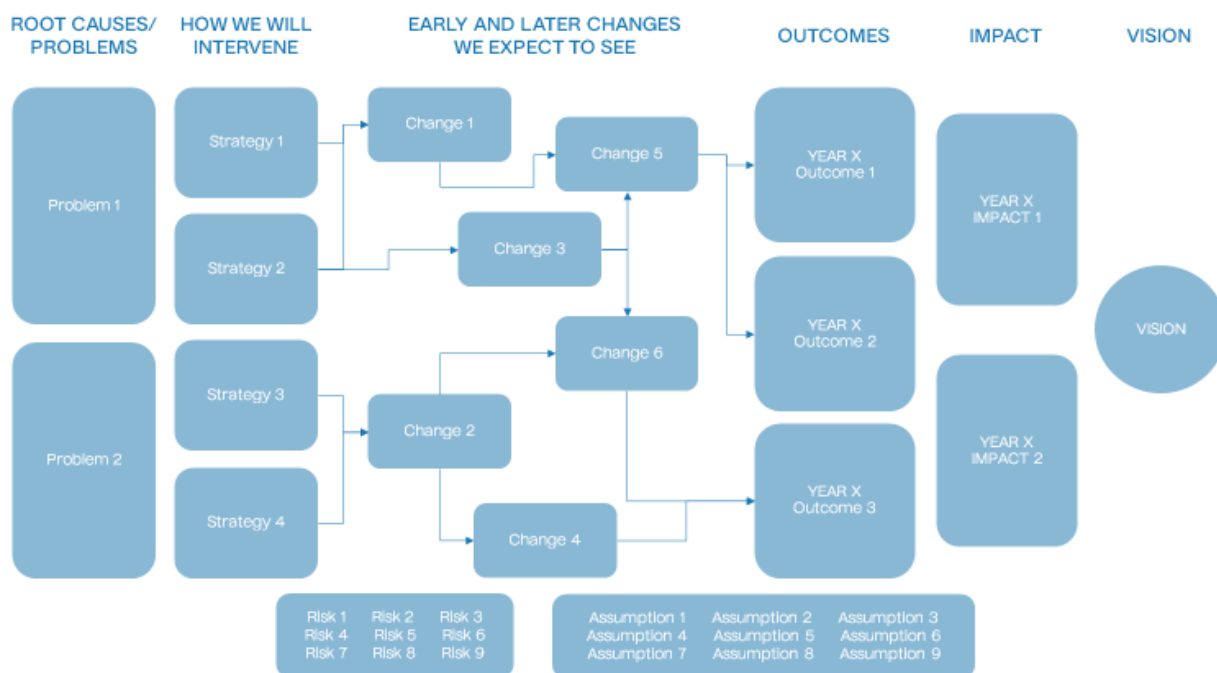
ROOT CAUSES/ PROBLEMS

HOW WE WILL INTERVENE

EARLY AND LATER CHANGES WE EXPECT TO SEE

OUTCOMES

IMPACT

VISION

Problem 1

Problem 2

Strategy 1

Strategy 2

Strategy 3

Strategy 4

Change 1

Change 5

Change 3

Change 6

Change 2

Change 4

YEAR X Outcome 1

YEAR X Outcome 2

YEAR X Outcome 3

YEAR X IMPACT 1

YEAR X IMPACT 2

VISION

Risk 1 Risk 2 Risk 3
Risk 4 Risk 5 Risk 6
Risk 7 Risk 8 Risk 9

Assumption 1 Assumption 2 Assumption 3
Assumption 4 Assumption 5 Assumption 6
Assumption 7 Assumption 8 Assumption 9